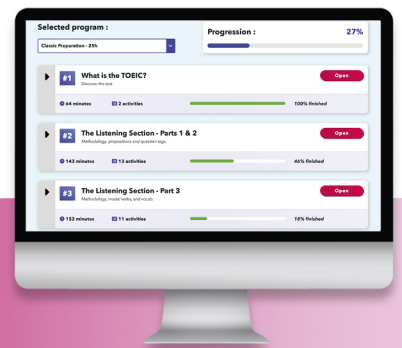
Selected program :

Classic Preparation - 25h

Progression :

27%

#1 What is the TOEIC?

Discover the test.

Open

64 minutes

2 activities

100% finished

#2 The Listening Section - Parts 1 & 2

Methodology, prepositions and question tags

Open

143 minutes

13 activities

46% finished

#3 The Listening Section - Part 3

Methodology, modal verbs, and vocab.

Open

152 minutes

11 activities

10% finished